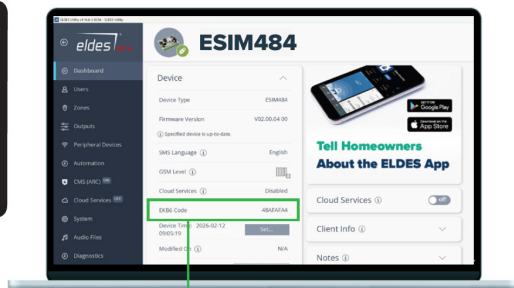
ELDES Utility of Hub | ESIM - ELDES Utility

eldes

Dashboard
Users
Zones
Outputs
Peripheral Devices
Automation
CMS (ARC)
Cloud Services
System
Audio Files
Diagnostics

ESIM484

Device

Device Type ESIM484
Firmware Version V02.00.04.00
Specified device is up-to-date.
SMS Language English
GSM Level
Cloud Services Disabled
EKB6 Code 48AFAFA4
Device Time 2026-02-12 09:05:19 Set...
Modified On N/A

GET IT ON Google Play
Download on the App Store

Tell Homeowners About the ELDES App

Cloud Services Off
Client Info
Notes